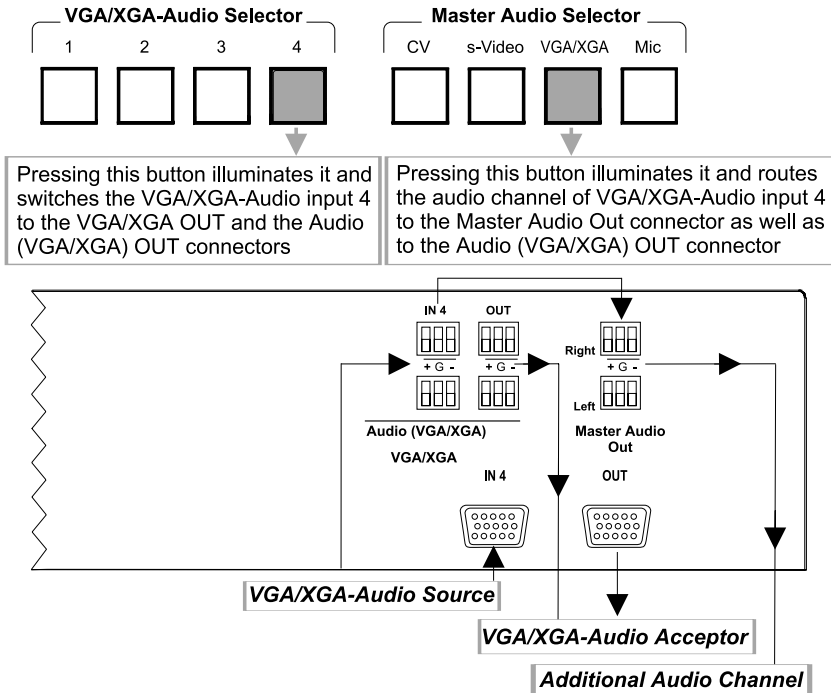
VGA/XGA-Audio Selector

1 2 3 4

Master Audio Selector

CV s-Video VGA/XGA Mic

Pressing this button illuminates it and switches the VGA/XGA-Audio input 4 to the VGA/XGA OUT and the Audio (VGA/XGA) OUT connectors

Pressing this button illuminates it and routes the audio channel of VGA/XGA-Audio input 4 to the Master Audio Out connector as well as to the Audio (VGA/XGA) OUT connector

IN 4 OUT

+ G - + G -

Right + G -

Left

Audio (VGA/XGA)

Master Audio Out

VGA/XGA

IN 4 OUT

VGA/XGA-Audio Source

VGA/XGA-Audio Acceptor

Additional Audio Channel